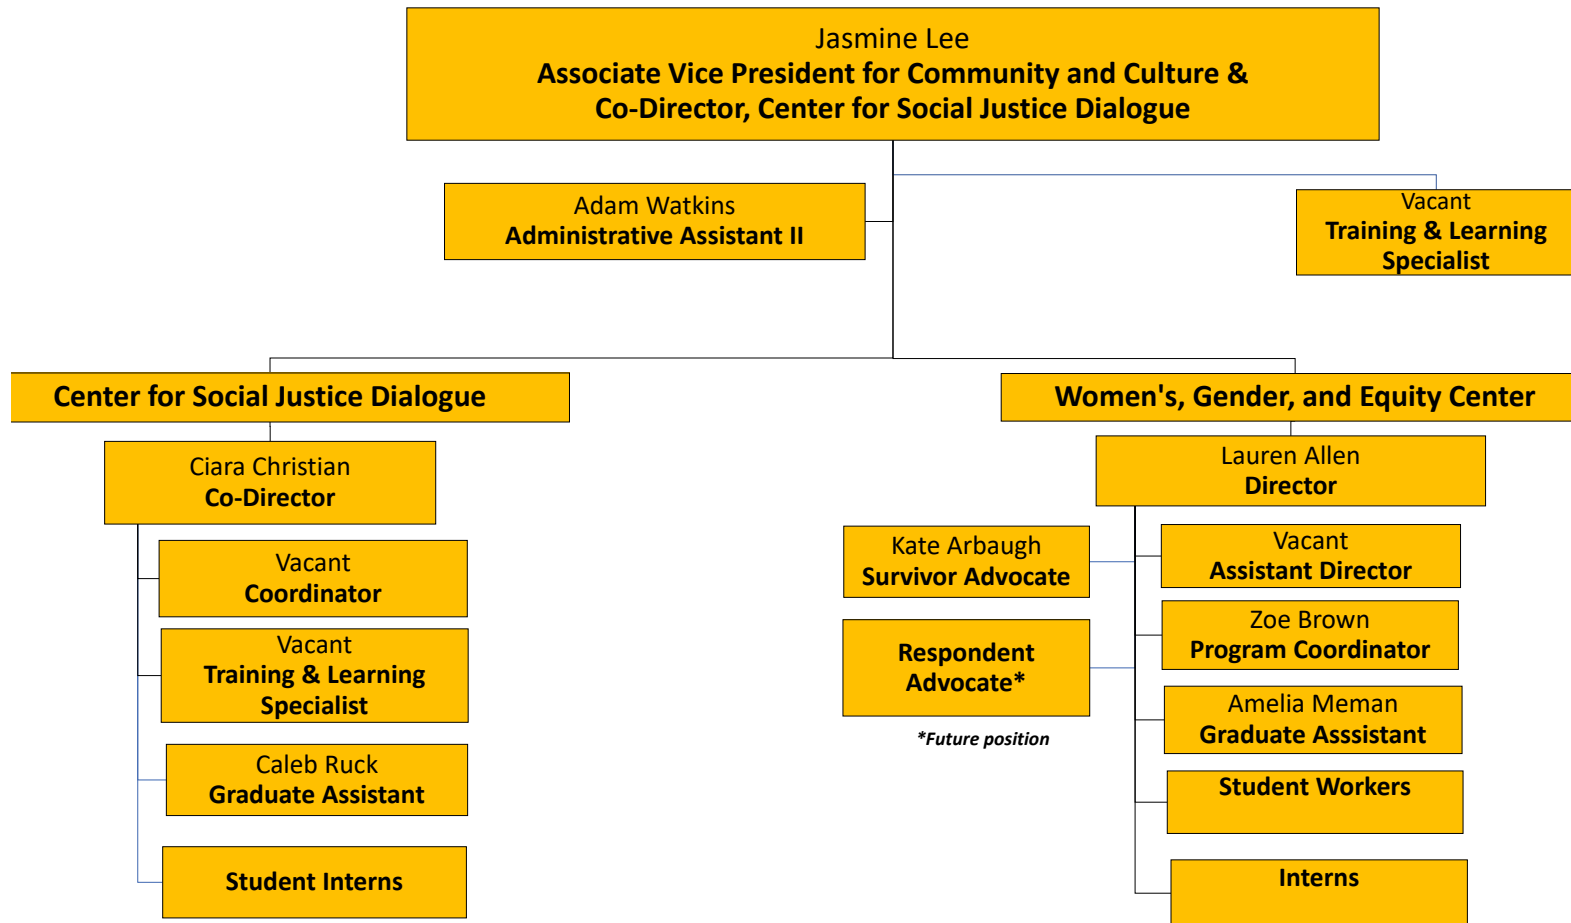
Jasmine Lee
**Associate Vice President for Community and Culture & Co-Director, Center for Social Justice Dialogue**

Adam Watkins
**Administrative Assistant II**

Vacant
**Training & Learning Specialist**

**Center for Social Justice Dialogue**

Ciara Christian
**Co-Director**

Vacant
**Coordinator**

Vacant
**Training & Learning Specialist**

Caleb Ruck
**Graduate Assistant**

**Student Interns**

**Women's, Gender, and Equity Center**

Lauren Allen
**Director**

Kate Arbaugh
**Survivor Advocate**

**Respondent Advocate***

*Future position

Vacant
**Assistant Director**

Zoe Brown
**Program Coordinator**

Amelia Meman
**Graduate Asssistant**

**Student Workers**

**Interns**